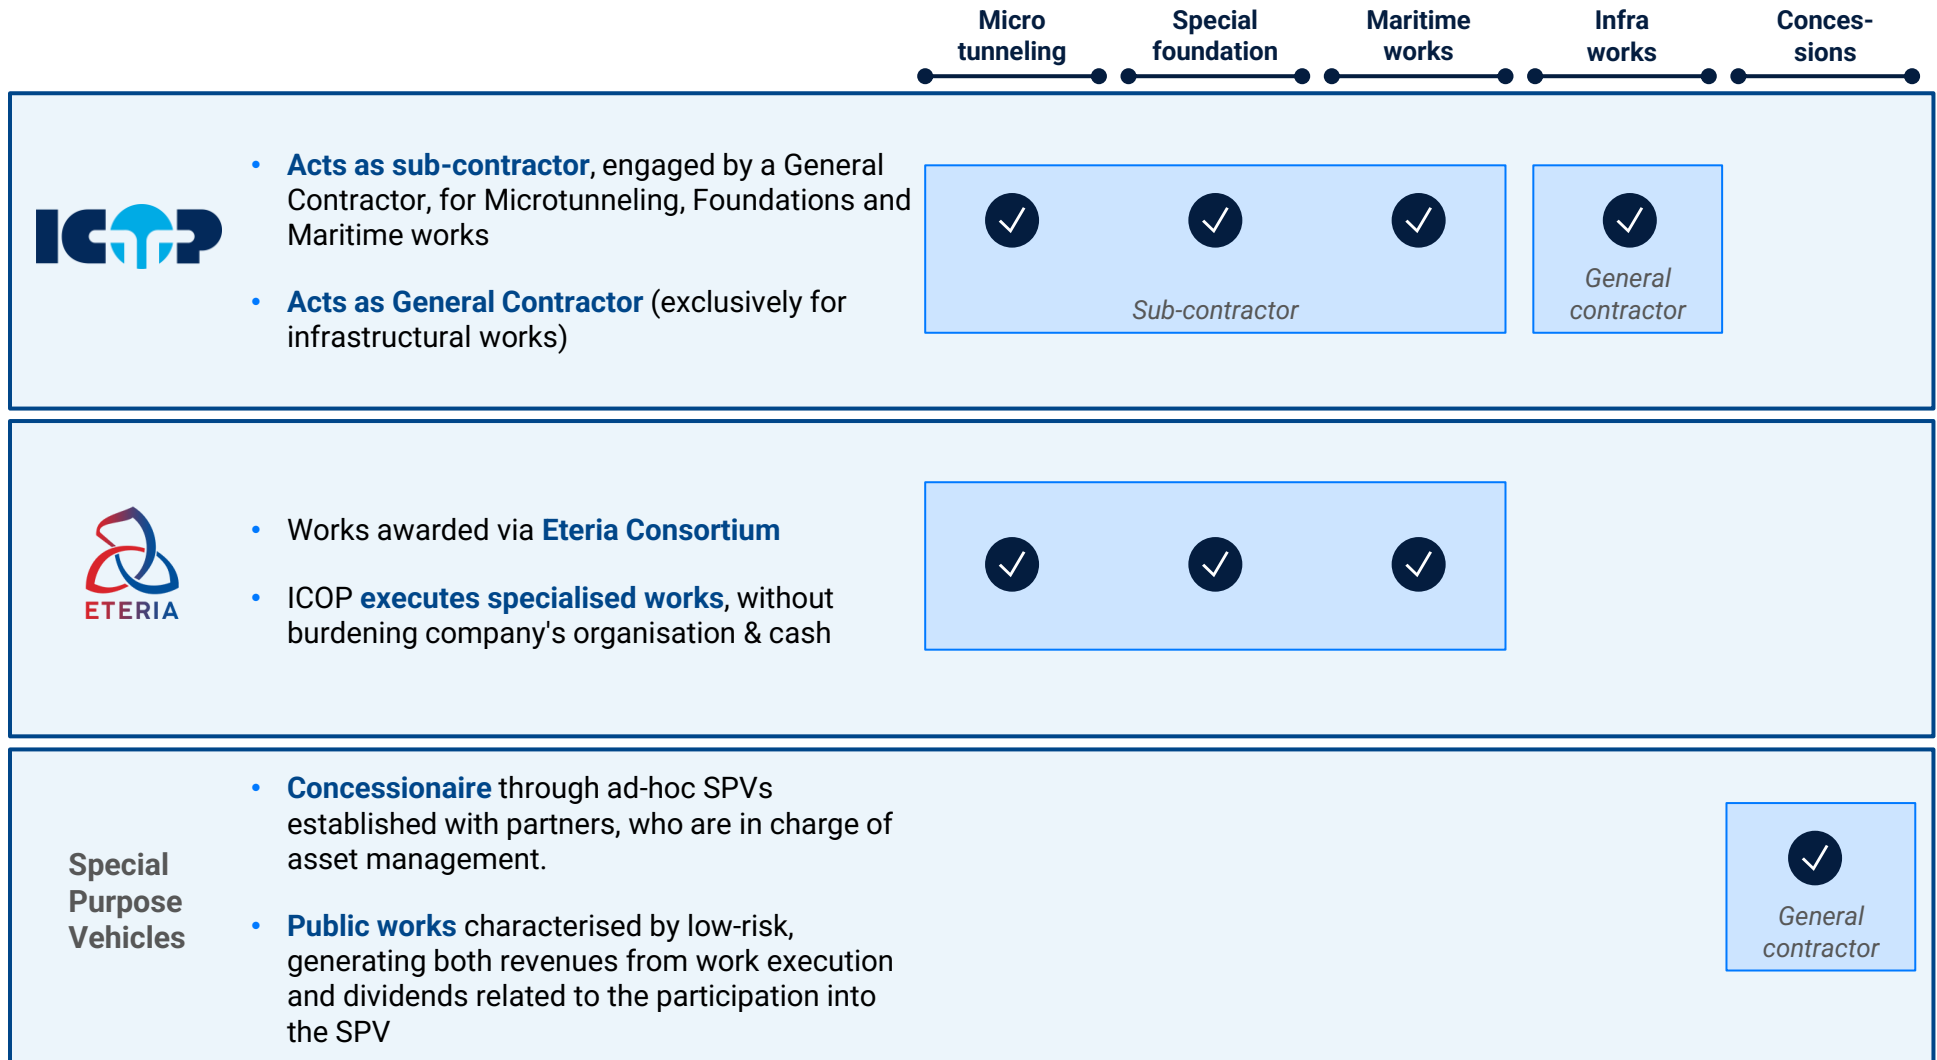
Micro tunneling

Special foundation

Maritime works

Infra works

Conces-sions

ICOP

• Acts as sub-contractor, engaged by a General Contractor, for Microtunneling, Foundations and Maritime works

• Acts as General Contractor (exclusively for infrastructural works)

Sub-contractor

General contractor

ETERIA

• Works awarded via Eteria Consortium

• ICOP executes specialised works, without burdening company's organisation & cash

Special Purpose Vehicles

• Concessionaire through ad-hoc SPVs established with partners, who are in charge of asset management.

• Public works characterised by low-risk, generating both revenues from work execution and dividends related to the participation into the SPV

General contractor